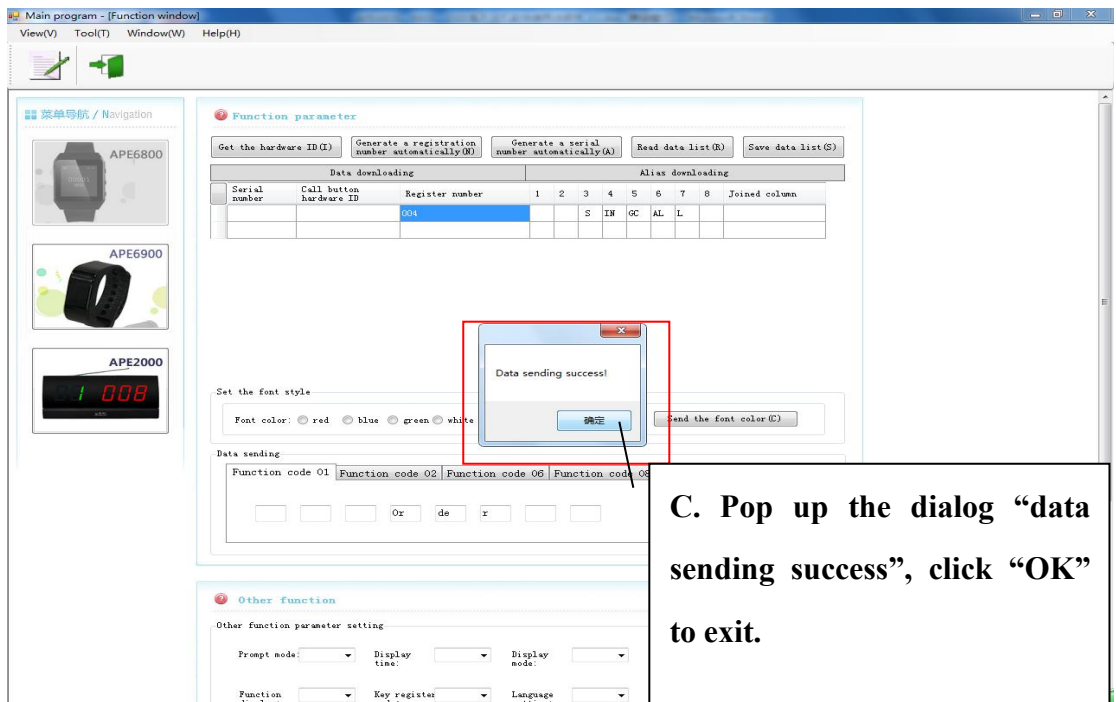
Main program - [Function window]

View(V) Tool(T) Window(W) Help(H)

菜单导航 / Navigation

APE6800

APE6900

APE2000

008

Function parameter

Get the hardware ID(I)

Generate a registration number automatically(N)

Generate a serial number automatically(A)

Read data list(R)

Save data list(S)

| Data downloading | | | Alias downloading | | | | | | | | |
|---|---|---|---|---|---|---|---|---|---|---|---|
| Serial number | Call button hardware ID | Register number | 1 | 2 | 3 | 4 | 5 | 6 | 7 | 8 | Joined column |
| | | 004 | | | S | IN | GC | AL | L | | |
| | | | | | | | | | | | |

Data sending success!

确定

Set the font style

Font color: red blue green white

Send the font color(C)

Data sending

Function code 01 | Function code 02 | Function code 06 | Function code 08

Or de r

C. Pop up the dialog “data sending success”, click “OK” to exit.

Other function

Other function parameter setting

Prompt mode:

Display time:

Display mode:

Function

Key register

Language